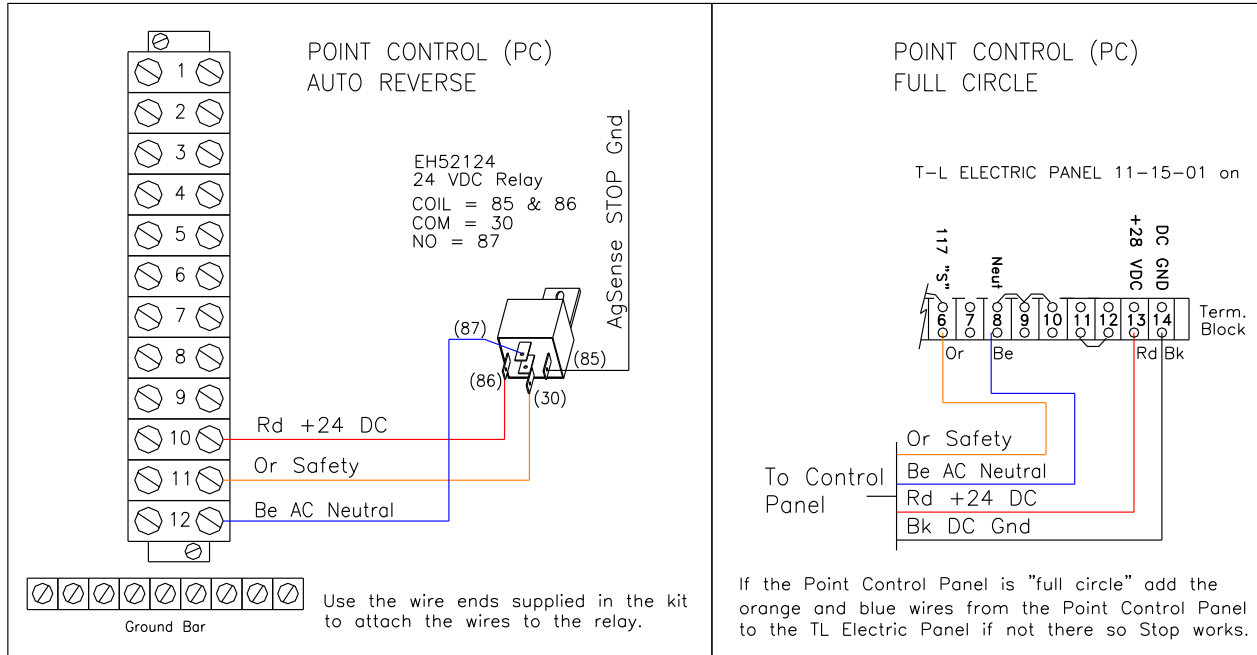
POINT CONTROL (PC)
AUTO REVERSE

1
2
3
4
5
6
7
8
9
10
11
12

EH52124
24 VDC Relay
COIL = 85 & 86
COM = 30
NO = 87

AgSense STOP Gnd

(87)
(86)
(85)
(30)

Rd +24 DC
Or Safety
Be AC Neutral

Ground Bar

Use the wire ends supplied in the kit to attach the wires to the relay.

POINT CONTROL (PC)
FULL CIRCLE

T-L ELECTRIC PANEL 11-15-01 on

117 "S"
Neut
+28 VDC
DC GND

6 7 8 9 10 11 12 13 14

Term. Block

Or
Be
Rd
Bk

To Control Panel

Or Safety
Be AC Neutral
Rd +24 DC
Bk DC Gnd

If the Point Control Panel is "full circle" add the orange and blue wires from the Point Control Panel to the TL Electric Panel if not there so Stop works.